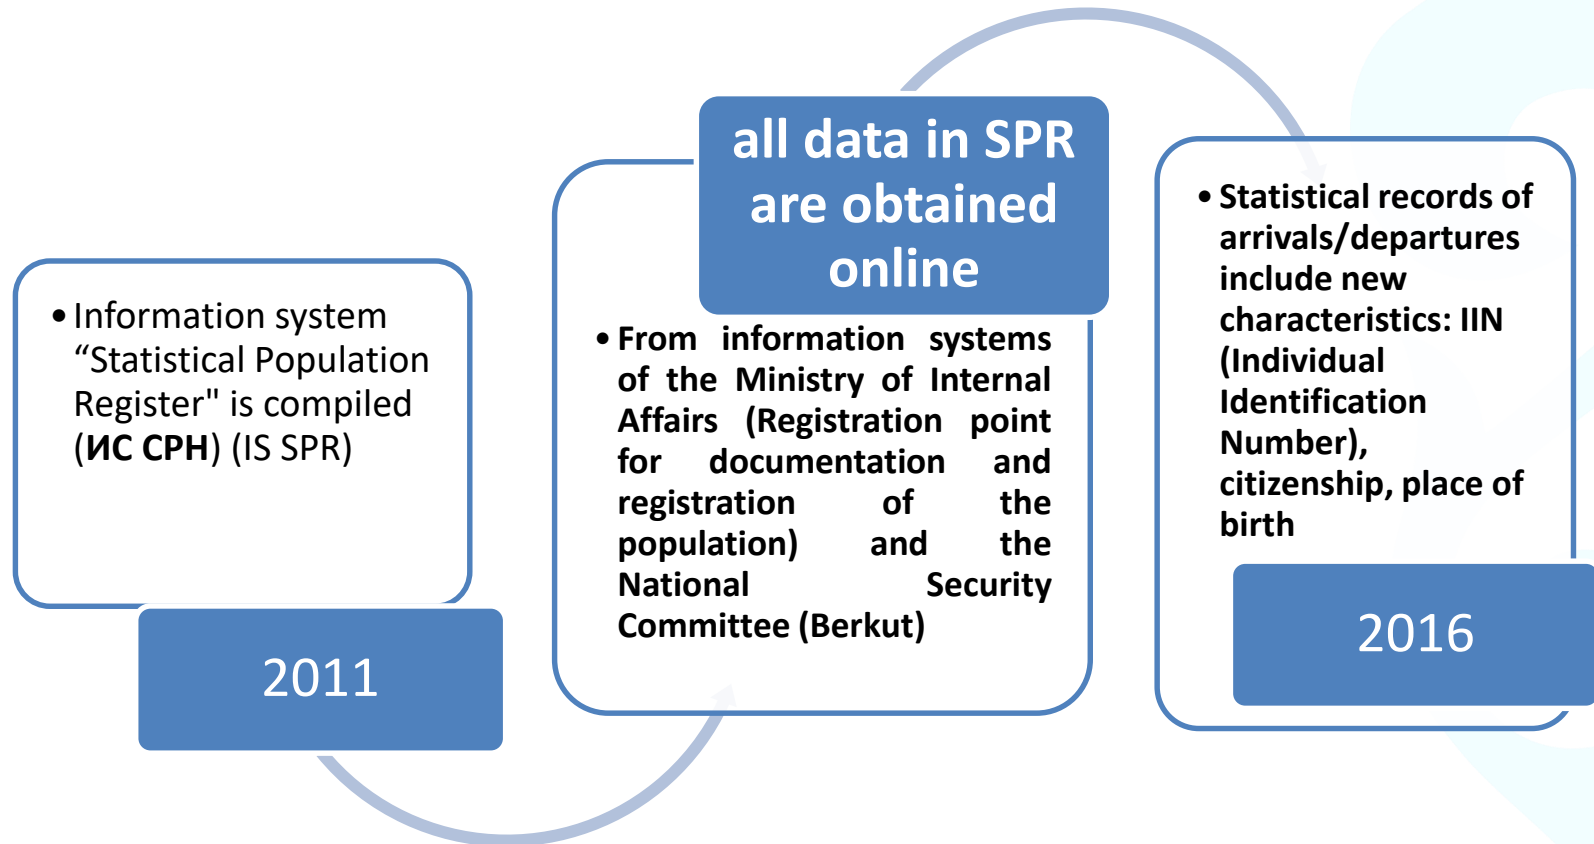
• Information system “Statistical Population Register" is compiled (**ИС СРН**) (IS SPR)

2011

all data in SPR are obtained online

• From information systems of the Ministry of Internal Affairs (Registration point for documentation and registration of the population) and the National Security Committee (Berkut)

• Statistical records of arrivals/departures include new characteristics: IIN (Individual Identification Number), citizenship, place of birth

2016